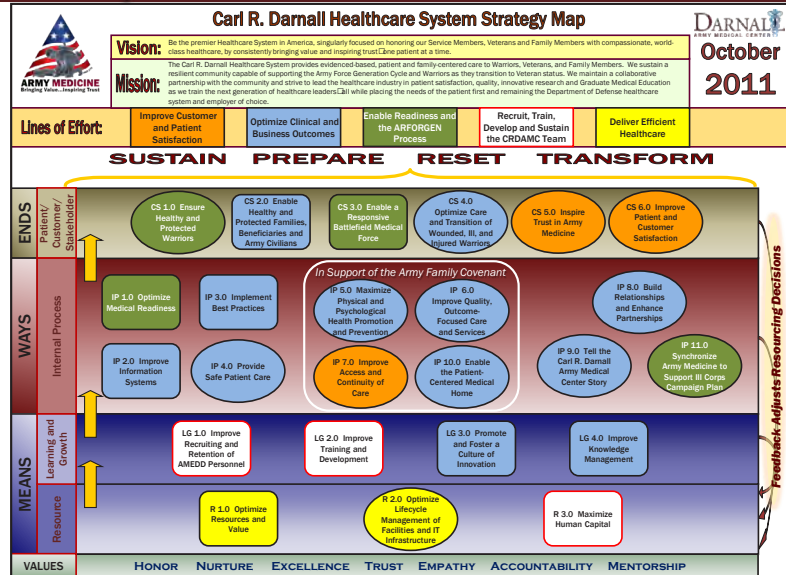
Carl R. Darnall Healthcare System Strategy Map

ARMY MEDICINE
Bringing Value...Inspiring Trust

DARNALL
ARMY MEDICAL CENTER

October 2011

Vision: Be the premier Healthcare System in America, singularly focused on honoring our Service Members, Veterans and Family Members with compassionate, world-class healthcare, by consistently bringing value and inspiring trust one patient at a time.

Mission: The Carl R. Darnall Healthcare System provides evidence-based, patient and family-centered care to Warriors, Veterans, and Family Members. We sustain a resilient community capable of supporting the Army Force Generation Cycle and Warriors as they transition to Veteran status. We maintain a collaborative partnership with the community and strive to lead the healthcare industry in patient satisfaction, quality, innovative research and Graduate Medical Education as we train the next generation of healthcare leaders all while placing the needs of the patient first and remaining the Department of Defense healthcare system and employer of choice.

Lines of Effort: Improve Customer and Patient Satisfaction | Optimize Clinical and Business Outcomes | Enable Readiness and the ARFORGEN Process | Recruit, Train, Develop and Sustain the CRDAMC Team | Deliver Efficient Healthcare

SUSTAIN PREPARE RESET TRANSFORM

ENDS
Patient/ Customer/ Stakeholder
CS 1.0 Ensure Healthy and Protected Warriors
CS 2.0 Enable Healthy and Protected Families, Beneficiaries and Army Civilians
CS 3.0 Enable a Responsive Battlefield Medical Force
CS 4.0 Optimize Care and Transition of Wounded, Ill, and Injured Warriors
CS 5.0 Inspire Trust in Army Medicine
CS 6.0 Improve Patient and Customer Satisfaction

WAYS
Internal Process
IP 1.0 Optimize Medical Readiness
IP 3.0 Implement Best Practices
In Support of the Army Family Covenant
IP 5.0 Maximize Physical and Psychological Health Promotion and Prevention
IP 6.0 Improve Quality, Outcome-Focused Care and Services
IP 8.0 Build Relationships and Enhance Partnerships
IP 2.0 Improve Information Systems
IP 4.0 Provide Safe Patient Care
IP 7.0 Improve Access and Continuity of Care
IP 10.0 Enable the Patient-Centered Medical Home
IP 9.0 Tell the Carl R. Darnall Army Medical Center Story
IP 11.0 Synchronize Army Medicine to Support III Corps Campaign Plan

MEANS
Learning and Growth
LG 1.0 Improve Recruiting and Retention of AMEDD Personnel
LG 2.0 Improve Training and Development
LG 3.0 Promote and Foster a Culture of Innovation
LG 4.0 Improve Knowledge Management

Resource
R 1.0 Optimize Resources and Value
R 2.0 Optimize Lifecycle Management of Facilities and IT Infrastructure
R 3.0 Maximize Human Capital

Feedback Adjusts Resourcing Decisions

VALUES HONOR NURTURE EXCELLENCE TRUST EMPATHY ACCOUNTABILITY MENTORSHIP